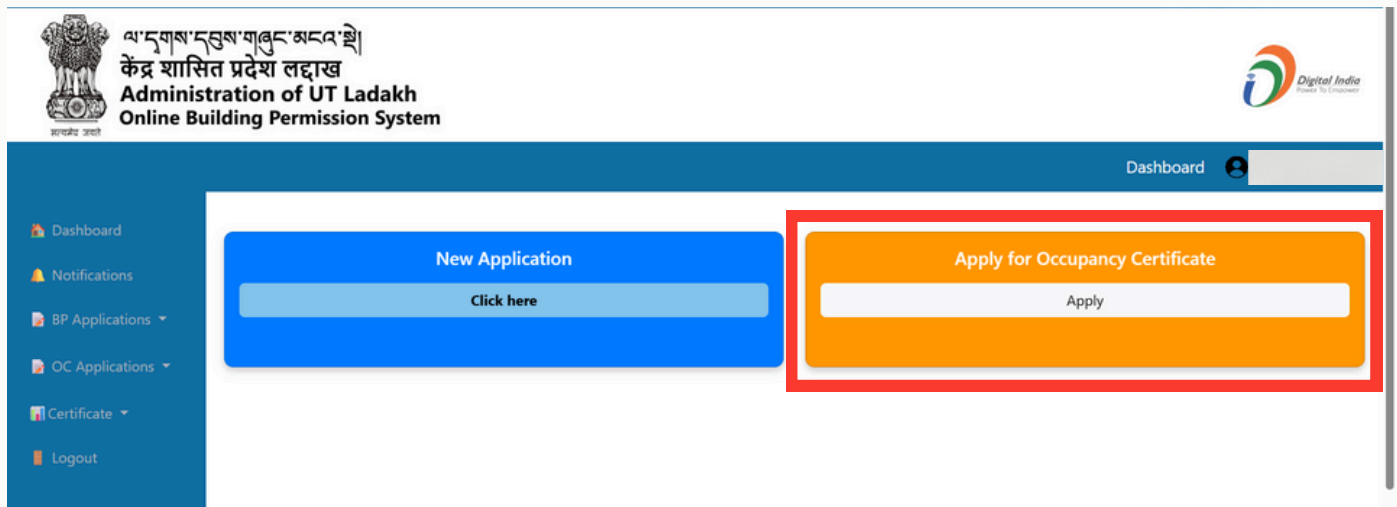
ལ་དྭགས་དབུས་གཞུང་མངའ་སྡེ།
केंद्र शासित प्रदेश लद्दाख
Administration of UT Ladakh
Online Building Permission System

सत्यमेव जयते

Digital India
Power To Empower

Dashboard

Dashboard
Notifications
BP Applications
OC Applications
Certificate
Logout

New Application
Click here

Apply for Occupancy Certificate
Apply